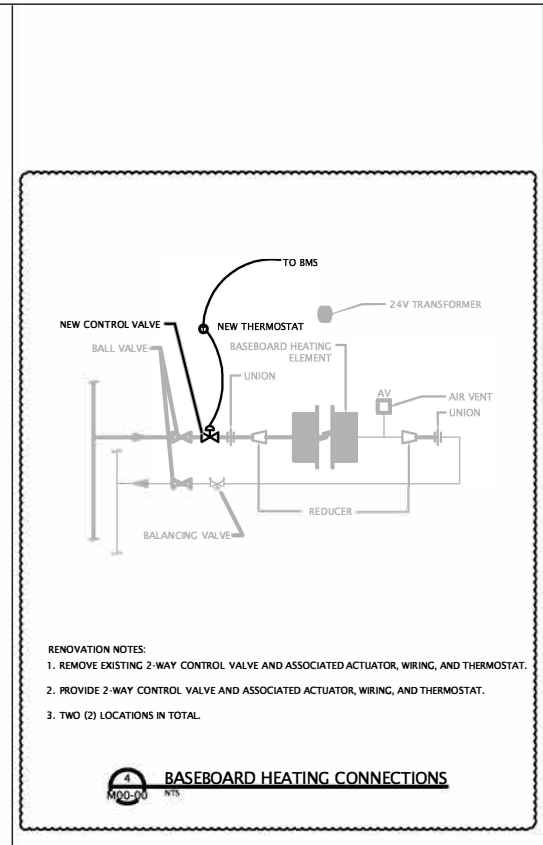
TO BMS

24V TRANSFORMER

NEW CONTROL VALVE

NEW THERMOSTAT

BALL VALVE

BASEBOARD HEATING ELEMENT

UNION

AV

AIR VENT

UNION

REDUCER

BALANCING VALVE

RENOVATION NOTES:
1. REMOVE EXISTING 2-WAY CONTROL VALVE AND ASSOCIATED ACTUATOR, WIRING, AND THERMOSTAT.

2. PROVIDE 2-WAY CONTROL VALVE AND ASSOCIATED ACTUATOR, WIRING, AND THERMOSTAT.

3. TWO (2) LOCATIONS IN TOTAL.

4
M00-00
BASEBOARD HEATING CONNECTIONS
NTS